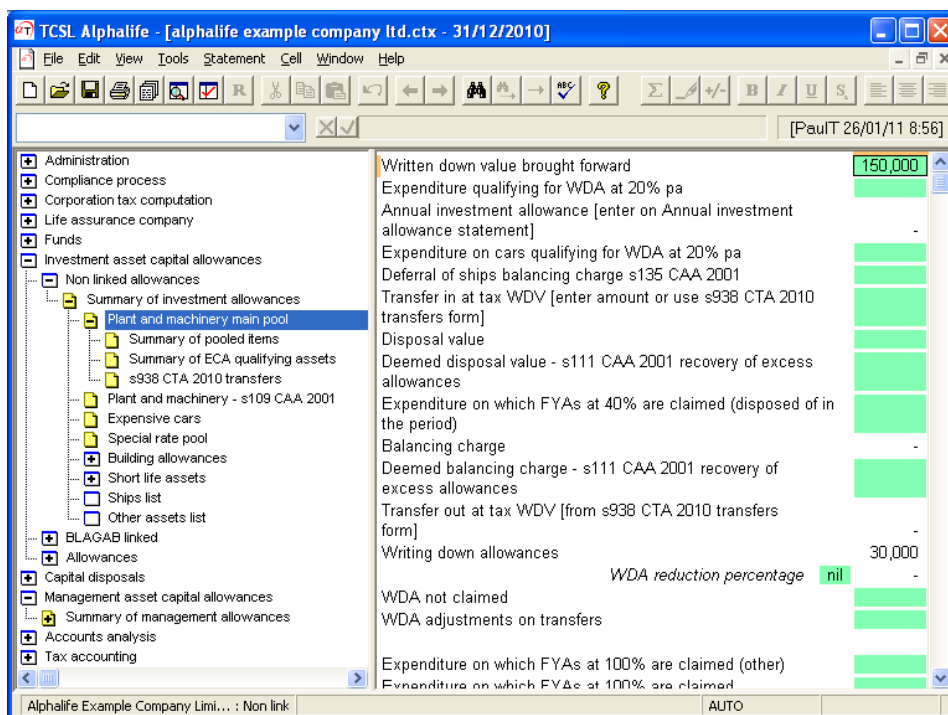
TCSL Alphalife - [alphalife example company ltd.ctx - 31/12/2010]

File Edit View Tools Statement Cell Window Help

[PaulT 26/01/11 8:56]

Administration
Compliance process
Corporation tax computation
Life assurance company
Funds
Investment asset capital allowances
Non linked allowances
Summary of investment allowances
Plant and machinery main pool
Summary of pooled items
Summary of ECA qualifying assets
s938 CTA 2010 transfers
Plant and machinery - s109 CAA 2001
Expensive cars
Special rate pool
Building allowances
Short life assets
Ships list
Other assets list
BLAGAB linked
Allowances
Capital disposals
Management asset capital allowances
Summary of management allowances
Accounts analysis
Tax accounting

| | |
|---|---|
| Written down value brought forward | 150,000 |
| Expenditure qualifying for WDA at 20% pa | |
| Annual investment allowance [enter on Annual investment allowance statement] | - |
| Expenditure on cars qualifying for WDA at 20% pa | |
| Deferral of ships balancing charge s135 CAA 2001 | |
| Transfer in at tax WDV [enter amount or use s938 CTA 2010 transfers form] | |
| Disposal value | |
| Deemed disposal value - s111 CAA 2001 recovery of excess allowances | |
| Expenditure on which FYAs at 40% are claimed (disposed of in the period) | |
| Balancing charge | - |
| Deemed balancing charge - s111 CAA 2001 recovery of excess allowances | |
| Transfer out at tax WDV [from s938 CTA 2010 transfers form] | - |
| Writing down allowances | 30,000 |
| WDA reduction percentage nil | - |
| WDA not claimed | |
| WDA adjustments on transfers | |
| Expenditure on which FYAs at 100% are claimed (other) | |
| Expenditure on which FYAs at 100% are claimed | |

Alphalife Example Company Limi... : Non link
AUTO